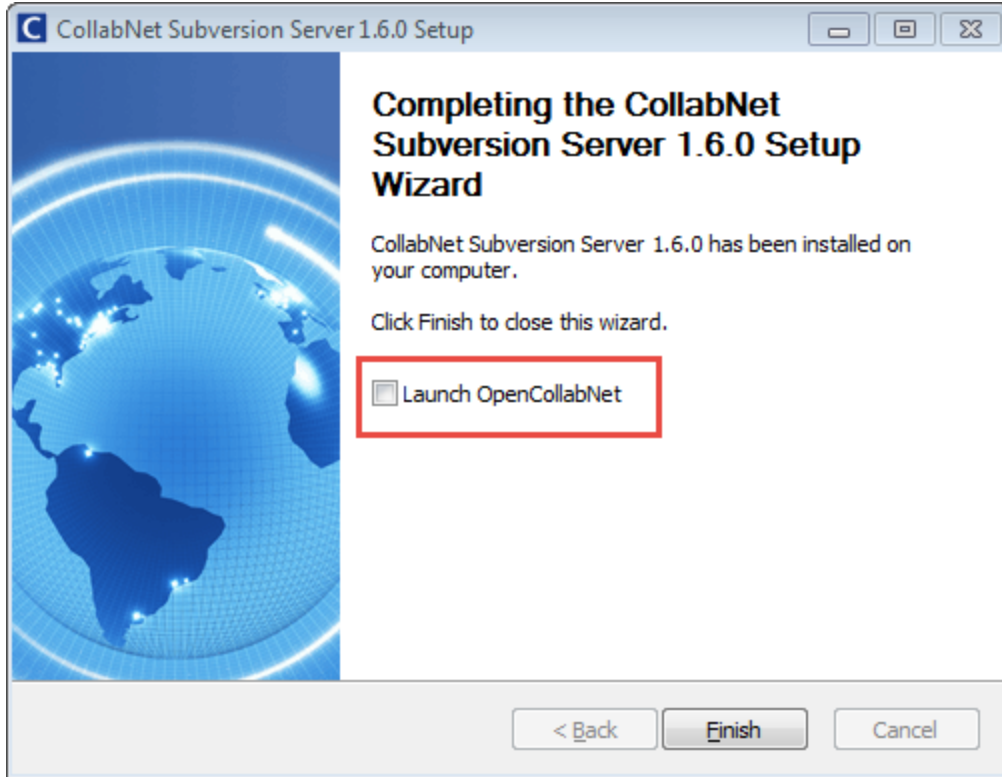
C CollabNet Subversion Server 1.6.0 Setup

Completing the CollabNet Subversion Server 1.6.0 Setup Wizard

CollabNet Subversion Server 1.6.0 has been installed on your computer.

Click Finish to close this wizard.

Launch OpenCollabNet

< Back

Finish

Cancel